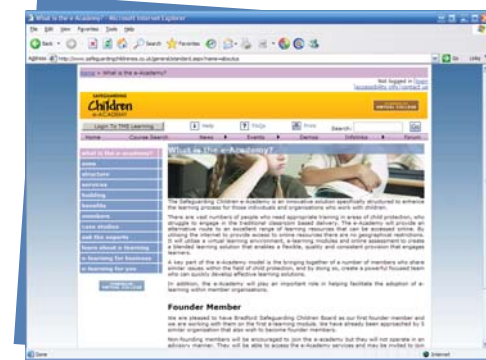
What is the e-Academy? - Microsoft Internet Explorer

File Edit View Favorites Tools Help

Back Search Favorites

Address http://www.safeguardingchildrenea.co.uk/general/standard.aspx?name=aboutus

Links

Home > What is the e-Academy?

Not logged in (login)
Accessibility info (show)

Safeguarding Children e-Academy

Login To THE Learning

Help

FAQs

Print

Search:

Go

Home | Course Search | News | Events | Demos | Infolinks | Forum

what is the e-academy?

aims

structure

services

building

benefits

members

case studies

ask the experts

learn about e-learning

e-learning for business

e-learning for you

What is The e-Academy?

The Safeguarding Children e-Academy is an innovative solution specifically structured to enhance the learning process for those individuals and organisations who work with children.

There are vast numbers of people who need appropriate training in areas of child protection, who struggle to engage in the traditional classroom based delivery. The e-Academy will provide an alternative route to an excellent range of learning resources that can be accessed online. By utilising the internet to provide access to online resources there are no geographical restrictions. It will utilise a virtual learning environment, e-learning modules and online assessment to create a blended learning solution that enables a flexible, quality and consistent provision that engages learners.

A key part of the e-Academy model is the bringing together of a number of members who share similar issues within the field of child protection, and by doing so, create a powerful focused team who can quickly develop effective learning solutions.

In addition, the e-Academy will play an important role in helping facilitate the adoption of e-learning within member organisations.

Founder Member

We are pleased to have Bradford Safeguarding Children Board as our first founder member and we are working with them on the first e-learning module. We have already been approached by 5 similar organisation that also wish to become Founder members.

Non-founding members will be encouraged to join the e-academy but they will not operate in an advisory manner. They will be able to access the e-Academy services and may be invited to join

Done

Internet